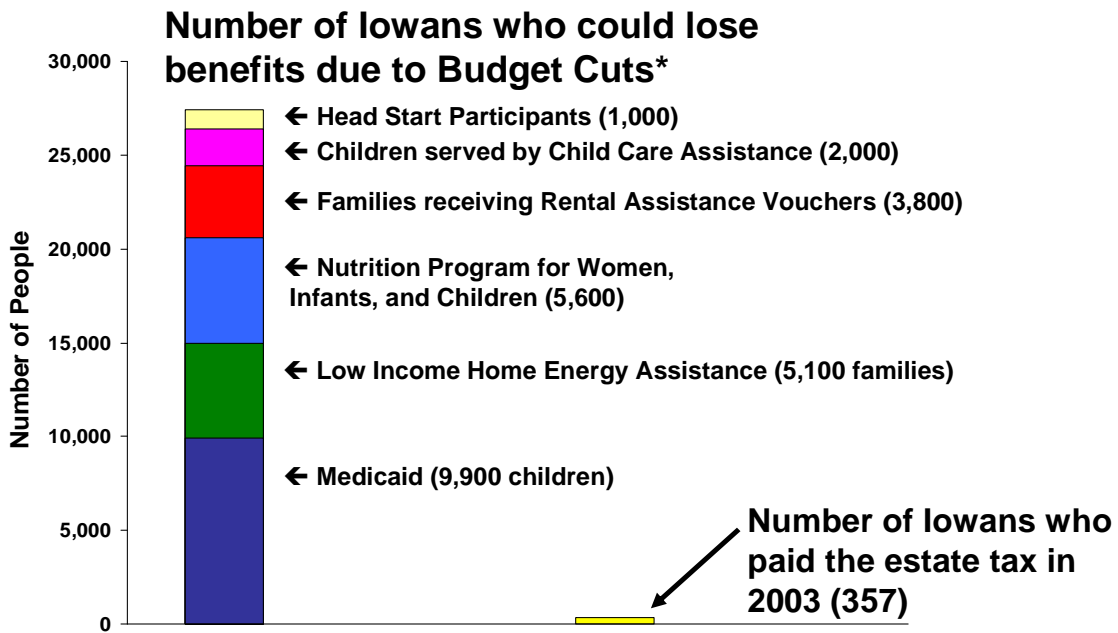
Number of Iowans who could lose benefits due to Budget Cuts*

30,000
25,000
20,000
15,000
10,000
5,000
0

Number of People

← Head Start Participants (1,000)
← Children served by Child Care Assistance (2,000)
← Families receiving Rental Assistance Vouchers (3,800)
← Nutrition Program for Women, Infants, and Children (5,600)
← Low Income Home Energy Assistance (5,100 families)
← Medicaid (9,900 children)

Number of Iowans who paid the estate tax in 2003 (357)